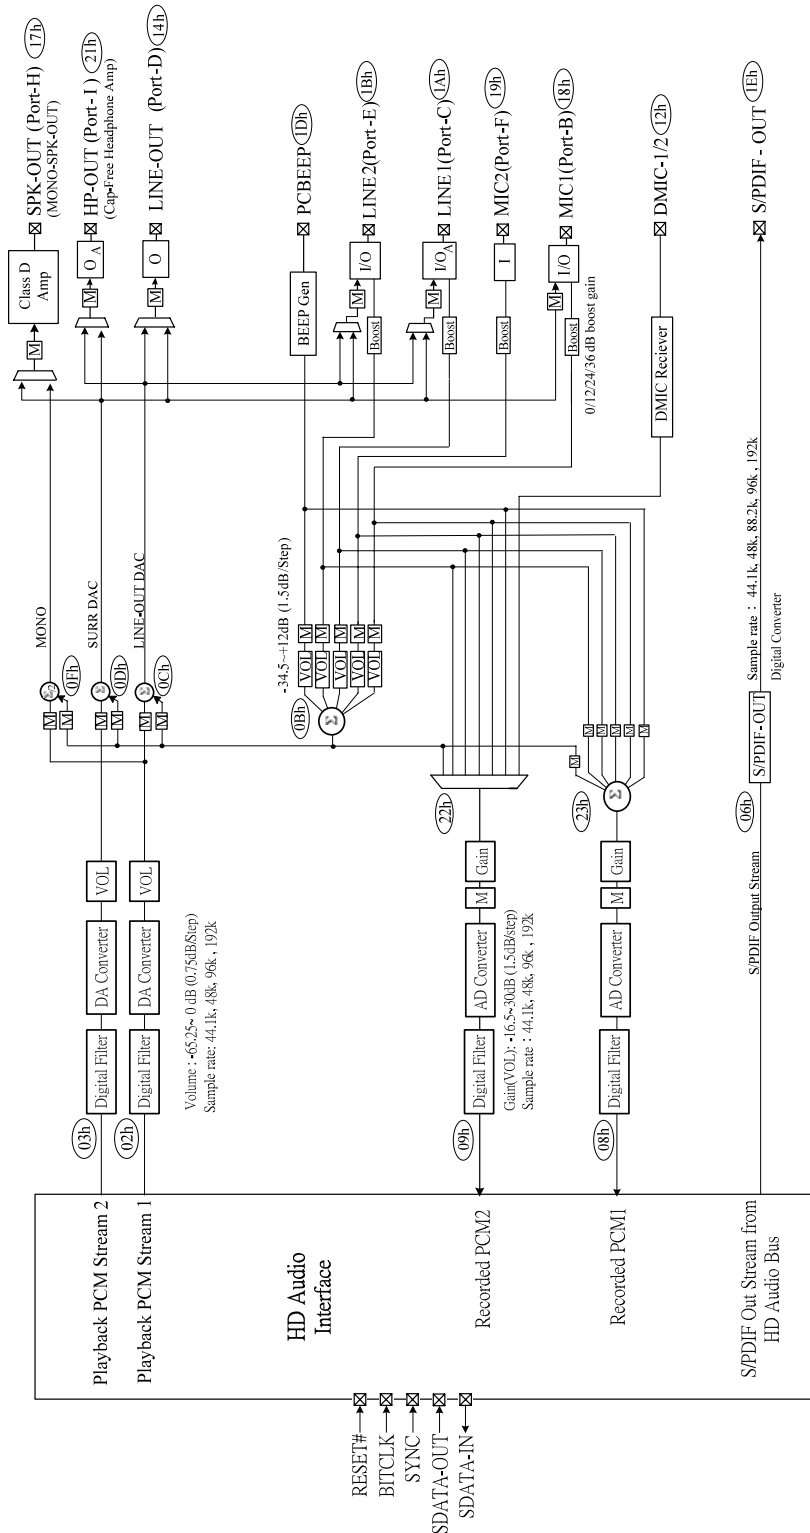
SPK-OUT (Port-H) (17h)
(MONO-SPK-OUT)
HP-OUT (Port-I) (21h)
(Cap-Free Headphone Amp)
LINE-OUT (Port-D) (14h)
PCBEEP (1Dh)
LINE2(Port-E) (1Bh)
LINE1(Port-C) (1Ah)
MIC2(Port-F) (19h)
MIC1(Port-B) (18h)
DMIC-1/2 (12h)
S/PDIF - OUT (1Eh)

Class D Amp
M
O A
M
O
M
BEEP Gen
I/O
M
Boost
I/O A
M
Boost
I
Boost
I/O
M
Boost
0/12/24/36 dB boost gain
DMIC Reciever

MONO
SURR DAC
LINE-OUT DAC
0Fh
0Dh
0Ch
M M
M M
M M

-34.5~+12dB (1.5dB/Step)
M VOL
M VOL
M VOL
M VOL
M VOL
0Bh
Σ

Sample rate : 44.1k, 48k, 88.2k, 96k, 192k
Digital Converter

22h
23h
Σ
M M M M M M

Gain
M
Gain
M

06h
S/PDIF-OUT
S/PDIF Output Stream

03h
Digital Filter
DA Converter
VOL
02h
Digital Filter
DA Converter
VOL
Volume : -65.25~ 0 dB (0.75dB/Step)
Sample rate: 44.1k, 48k, 96k, 192k

09h
Digital Filter
AD Converter
Gain(VOL): -16.5~30dB (1.5dB/step)
Sample rate : 44.1k, 48k, 96k, 192k
08h
Digital Filter
AD Converter

Playback PCM Stream 2
Playback PCM Stream 1
HD Audio Interface
Recorded PCM2
Recorded PCM1
S/PDIF Out Stream from HD Audio Bus

RESET#
BITCLK
SYNC
SDATA-OUT
SDATA-IN